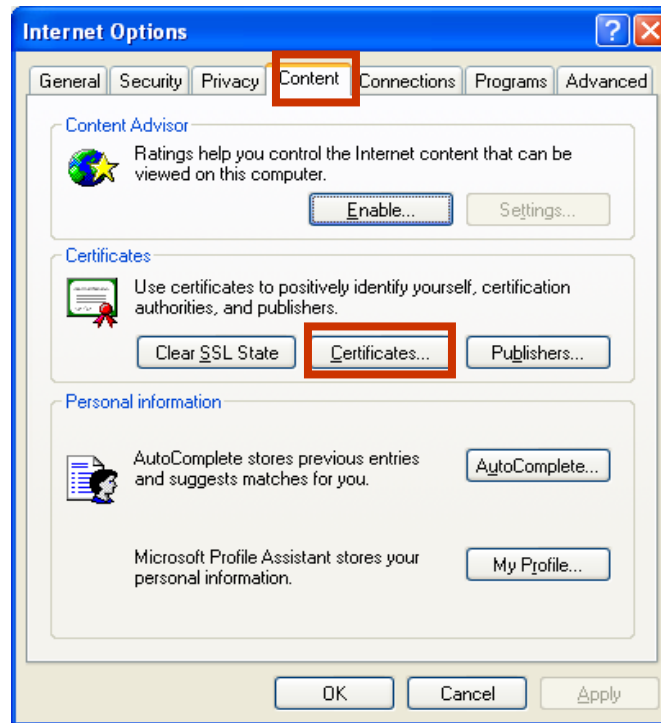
Internet Options

?

General | Security | Privacy | Content | Connections | Programs | Advanced

Content Advisor

Ratings help you control the Internet content that can be viewed on this computer.

Enable... | Settings...

Certificates

Use certificates to positively identify yourself, certification authorities, and publishers.

Clear SSL State | Certificates... | Publishers...

Personal information

AutoComplete stores previous entries and suggests matches for you.

AutoComplete...

Microsoft Profile Assistant stores your personal information.

My Profile...

OK | Cancel | Apply